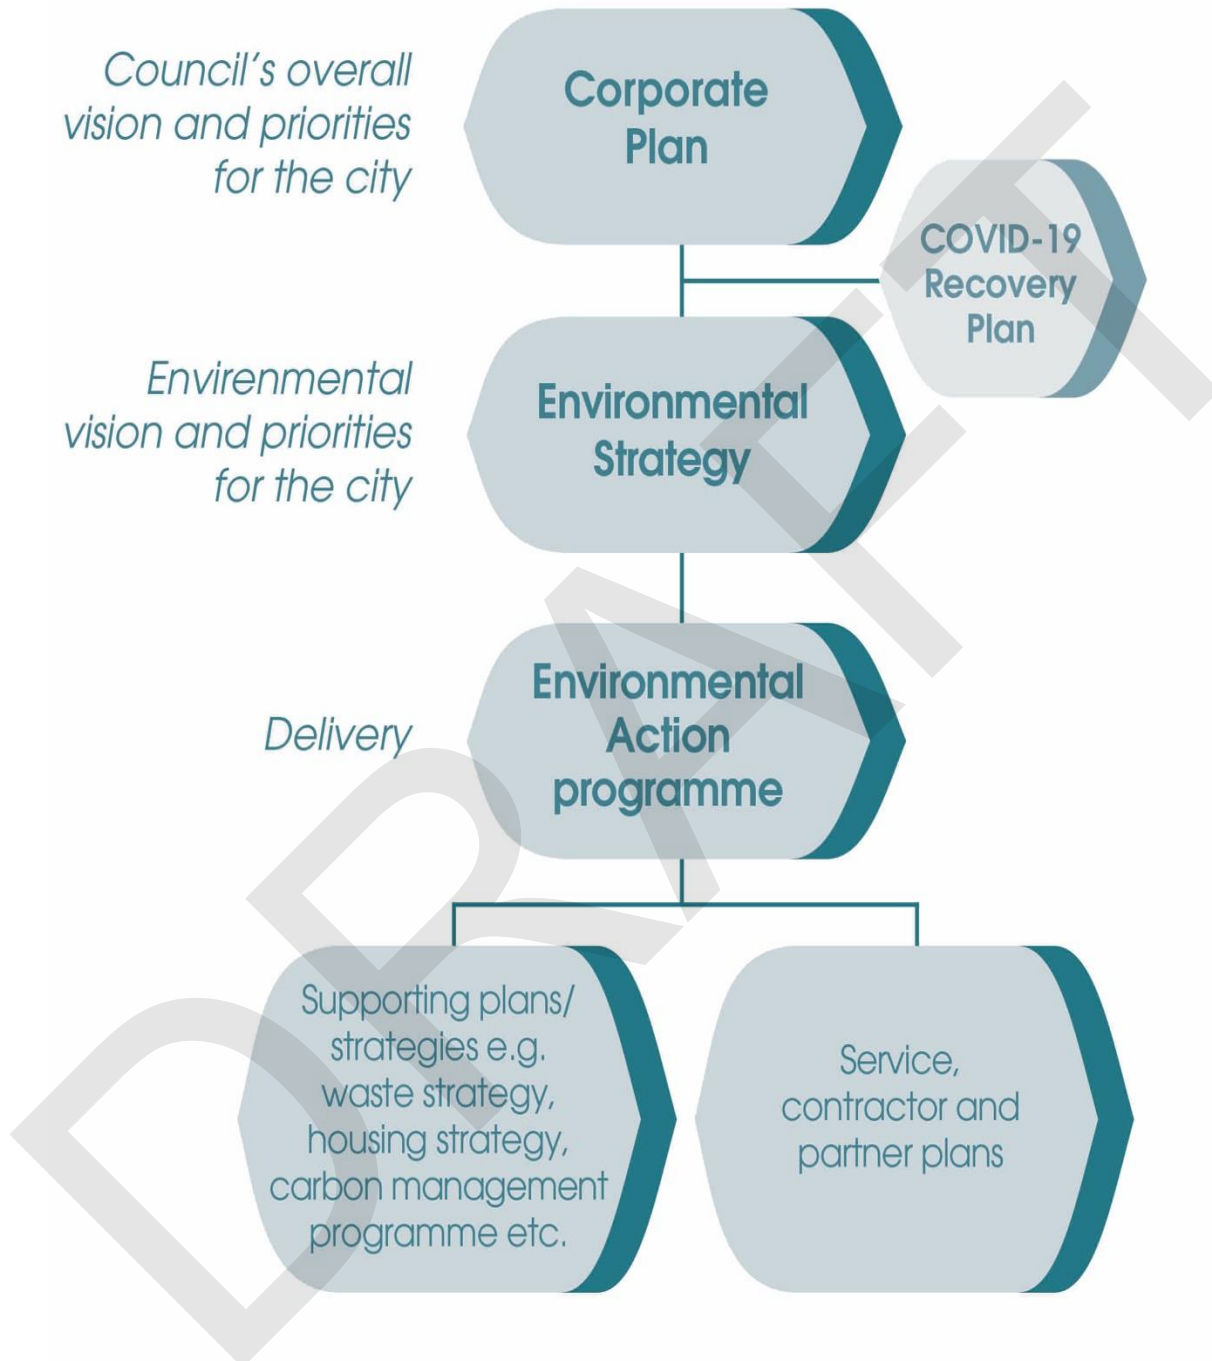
Council's overall vision and priorities for the city

Corporate Plan

COVID-19 Recovery Plan

Envirenmental vision and priorities for the city

Environmental Strategy

Delivery

Environmental Action programme

Supporting plans/ strategies e.g. waste strategy, housing strategy, carbon management programme etc.

Service, contractor and partner plans

DRAFT